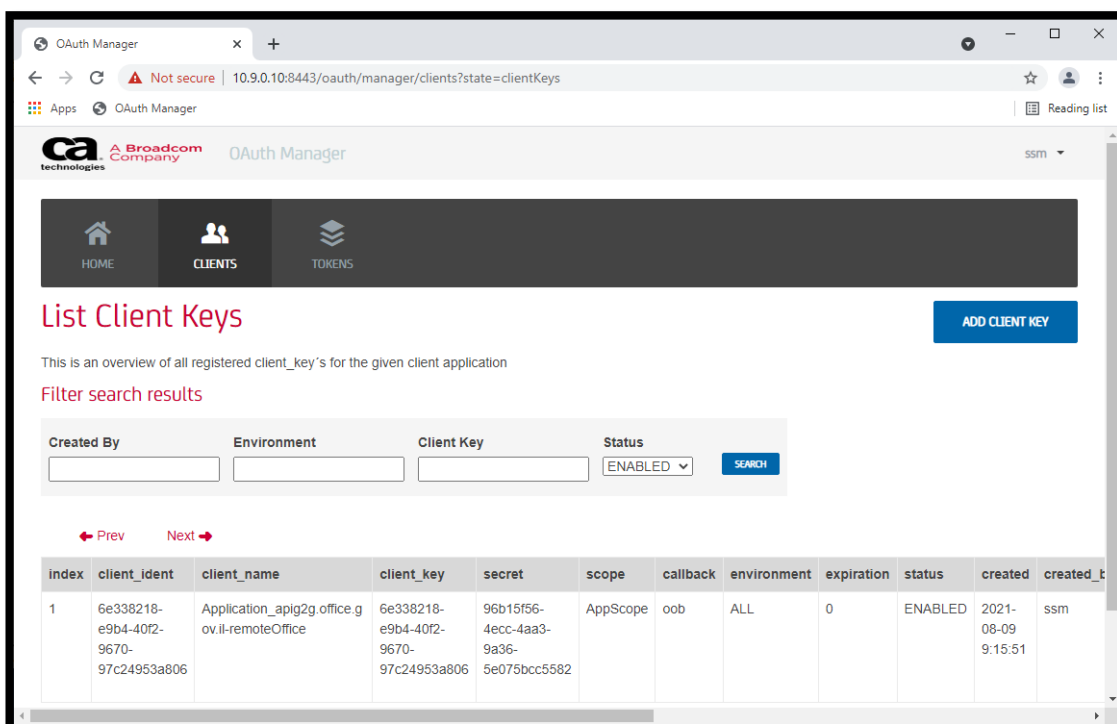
OAuth Manager ×

Not secure | 10.9.0.10:8443/oauth/manager/clients?state=clientKeys

Apps OAuth Manager Reading list

ca technologies A Broadcom Company OAuth Manager ssm

HOME CLIENTS TOKENS

List Client Keys

ADD CLIENT KEY

This is an overview of all registered client_key´s for the given client application

Filter search results

Created By Environment Client Key Status

ENABLED SEARCH

Prev Next

| index | client_ident | client_name | client_key | secret | scope | callback | environment | expiration | status | created | created_b |
|---|---|---|---|---|---|---|---|---|---|---|---|
| 1 | 6e338218-e9b4-40f2-9670-97c24953a806 | Application_apig2g.office.gov.il-remoteOffice | 6e338218-e9b4-40f2-9670-97c24953a806 | 96b15f56-4ecc-4aa3-9a36-5e075bcc5582 | AppScope | oob | ALL | 0 | ENABLED | 2021-08-09 9:15:51 | ssm |